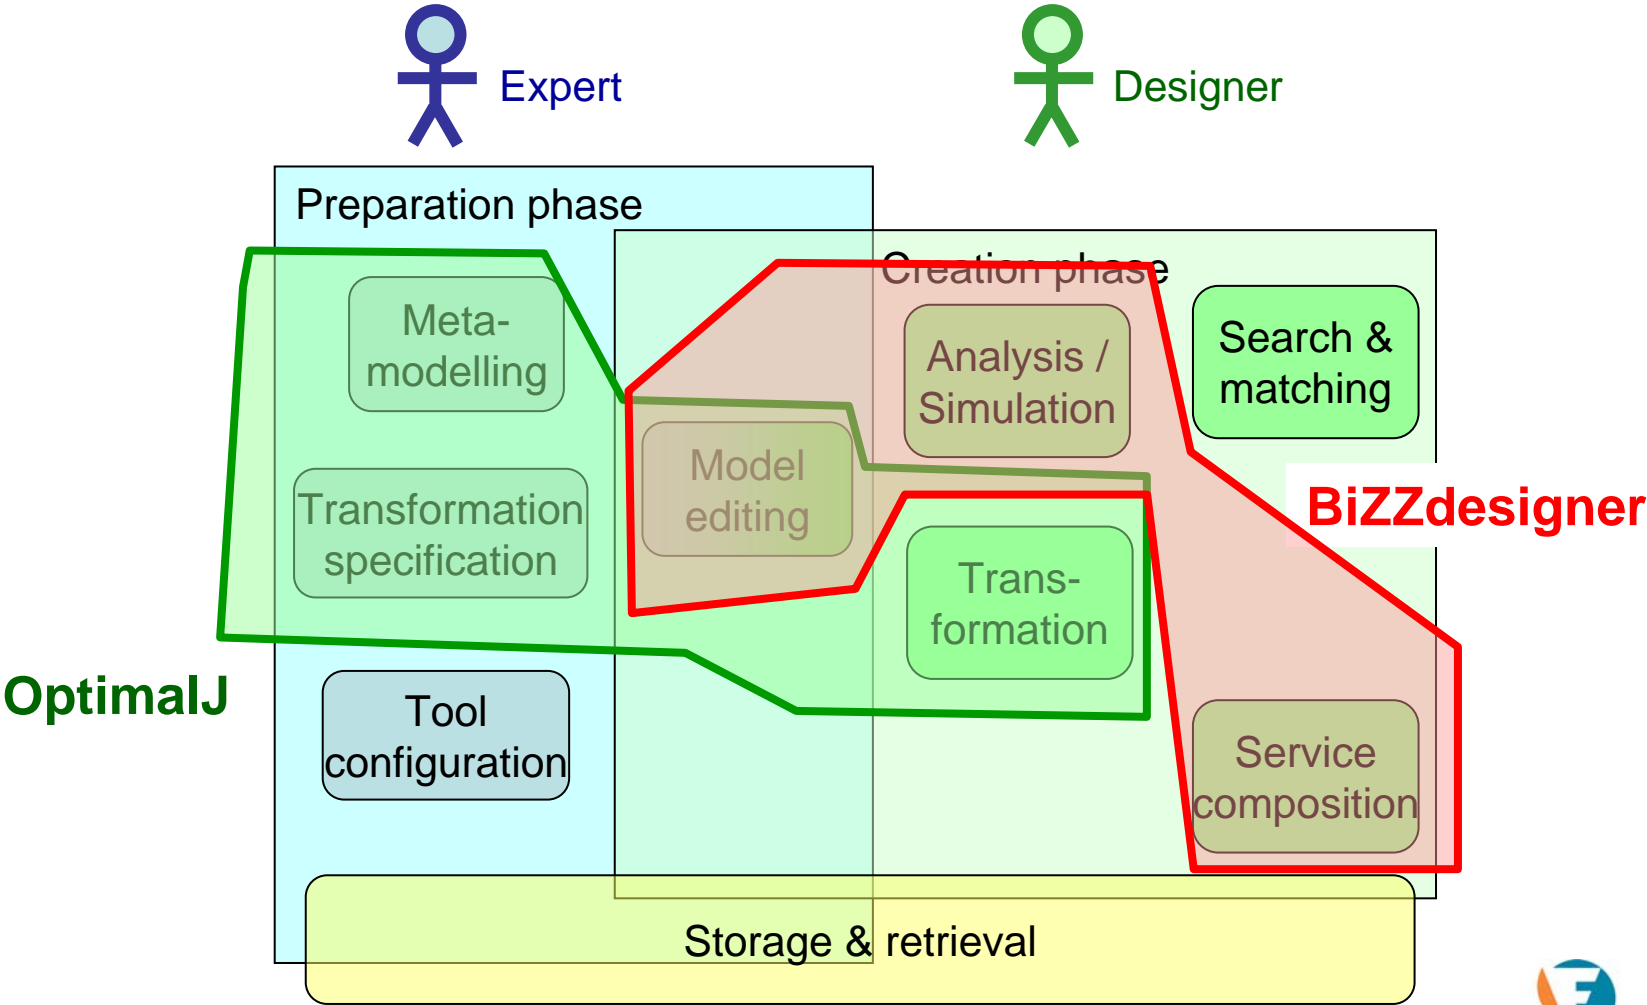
Expert

Designer

Preparation phase

Creation phase

Meta-modelling

Transformation specification

Tool configuration

Model editing

Analysis / Simulation

Search & matching

BiZZdesigner

Trans-formation

OptimalJ

Service composition

Storage & retrieval